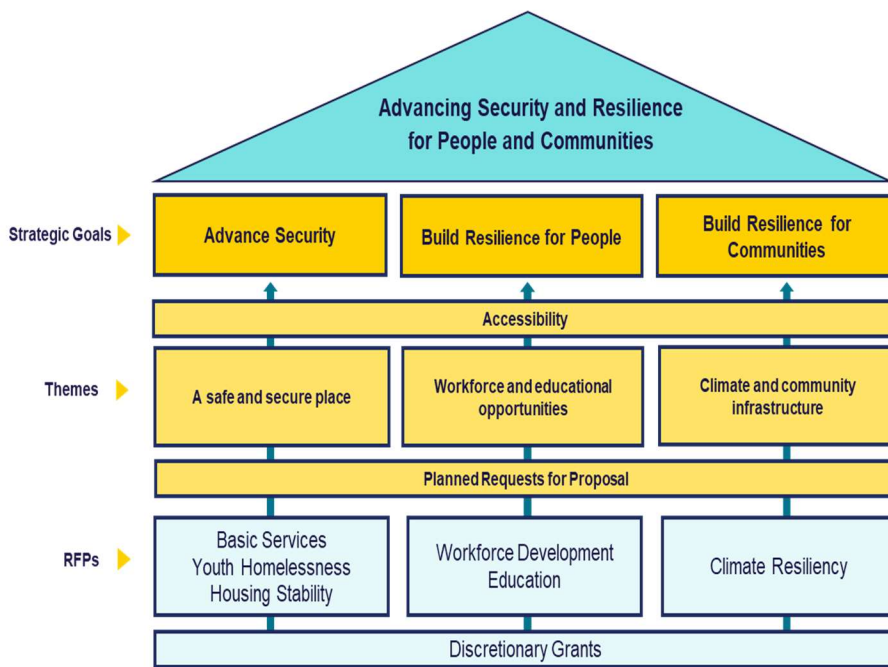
Advancing Security and Resilience for People and Communities

Strategic Goals

Advance Security

Build Resilience for People

Build Resilience for Communities

Accessibility

Themes

A safe and secure place

Workforce and educational opportunities

Climate and community infrastructure

Planned Requests for Proposal

RFPs

Basic Services
Youth Homelessness
Housing Stability

Workforce Development
Education

Climate Resiliency

Discretionary Grants